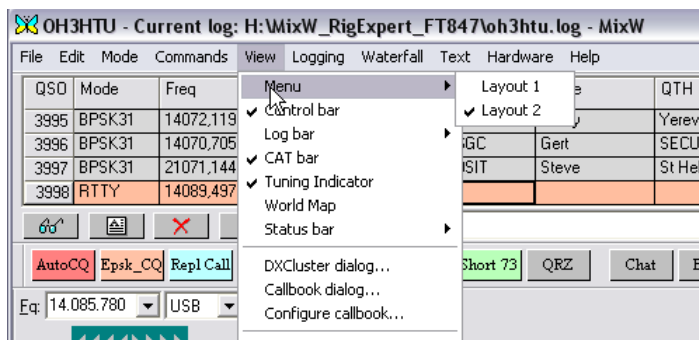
OH3HTU - Current log: H:\MixW_RigExpert_FT847\oh3htu.log - MixW

File Edit Mode Commands View Logging Waterfall Text Hardware Help

| QSO | Mode | Freq |
|---|---|---|
| 3995 | BPSK31 | 14072,119 |
| 3996 | BPSK31 | 14070,705 |
| 3997 | BPSK31 | 21071,144 |
| 3998 | RTTY | 14089,497 |

| | e | QTH |
|---|---|---|
| | y | Yerev |
| GC | Gert | SECU |
| SIT | Steve | St Hel |

Menu
✓ Control bar
Log bar
✓ CAT bar
✓ Tuning Indicator
World Map
Status bar
DXCluster dialog...
Callbook dialog...
Configure callbook...

Layout 1
✓ Layout 2

AutoCQ Epsk_CQ Repl Call Short 73 QRZ Chat

Fq: 14.085.780 USB